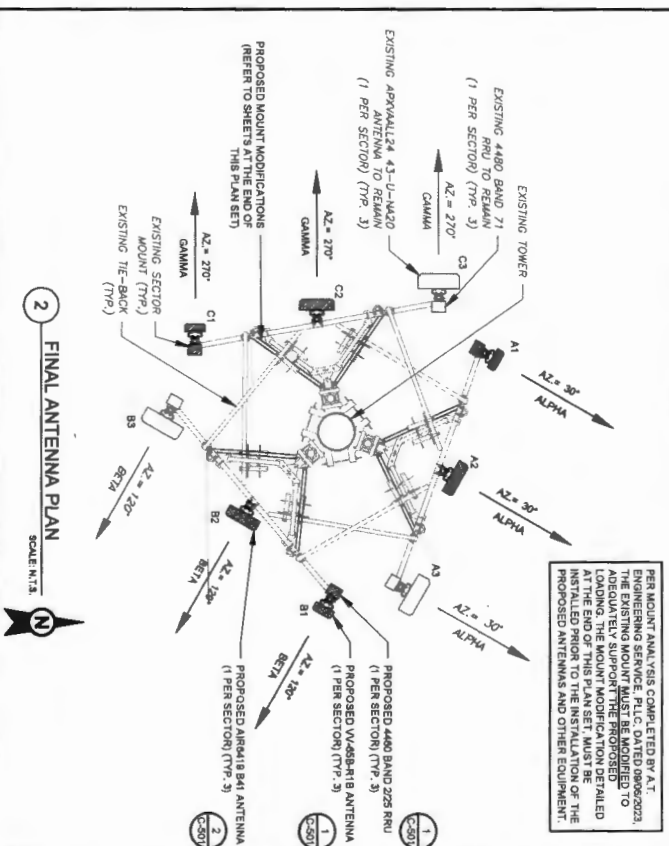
PER MOUNT ANALYSIS COMPLETED BY A.T. ENGINEERING SERVICE, PLLC. DATED 09/06/2023, THE EXISTING MOUNT MUST BE MODIFIED TO ADEQUATELY SUPPORT THE PROPOSED LOADING. THE MOUNT MODIFICATION DETAILED AT THE END OF THIS PLAN SET MUST BE INSTALLED PRIOR TO THE INSTALLATION OF THE PROPOSED ANTENNAS AND OTHER EQUIPMENT.

EXISTING TOWER

EXISTING 4480 BAND 71 RRU TO REMAIN (1 PER SECTOR) (TYP. 3)

EXISTING APXVAALL24_43-U-NA20 ANTENNA TO REMAIN (1 PER SECTOR) (TYP. 3)

PROPOSED MOUNT MODIFICATIONS (REFER TO SHEETS AT THE END OF THIS PLAN SET)

EXISTING SECTOR MOUNT (TYP.)

EXISTING TIE-BACK (TYP.)

AZ.= 270° GAMMA

AZ.= 270° GAMMA

AZ.= 270° GAMMA

C3

C2

C1

A1

A2

A3

B1

B2

B3

AZ.= 30° ALPHA

AZ.= 30° ALPHA

AZ.= 30° ALPHA

AZ.= 120° BETA

AZ.= 120° BETA

AZ.= 120° BETA

PROPOSED 4460 BAND 2/25 RRU (1 PER SECTOR) (TYP. 3)

PROPOSED VV-65B-R1B ANTENNA (1 PER SECTOR) (TYP. 3)

PROPOSED AIR6419 B41 ANTENNA (1 PER SECTOR) (TYP. 3)

1 C-50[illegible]

1 C-50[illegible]

2 C-50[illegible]

2 FINAL ANTENNA PLAN

SCALE: N.T.S.

N